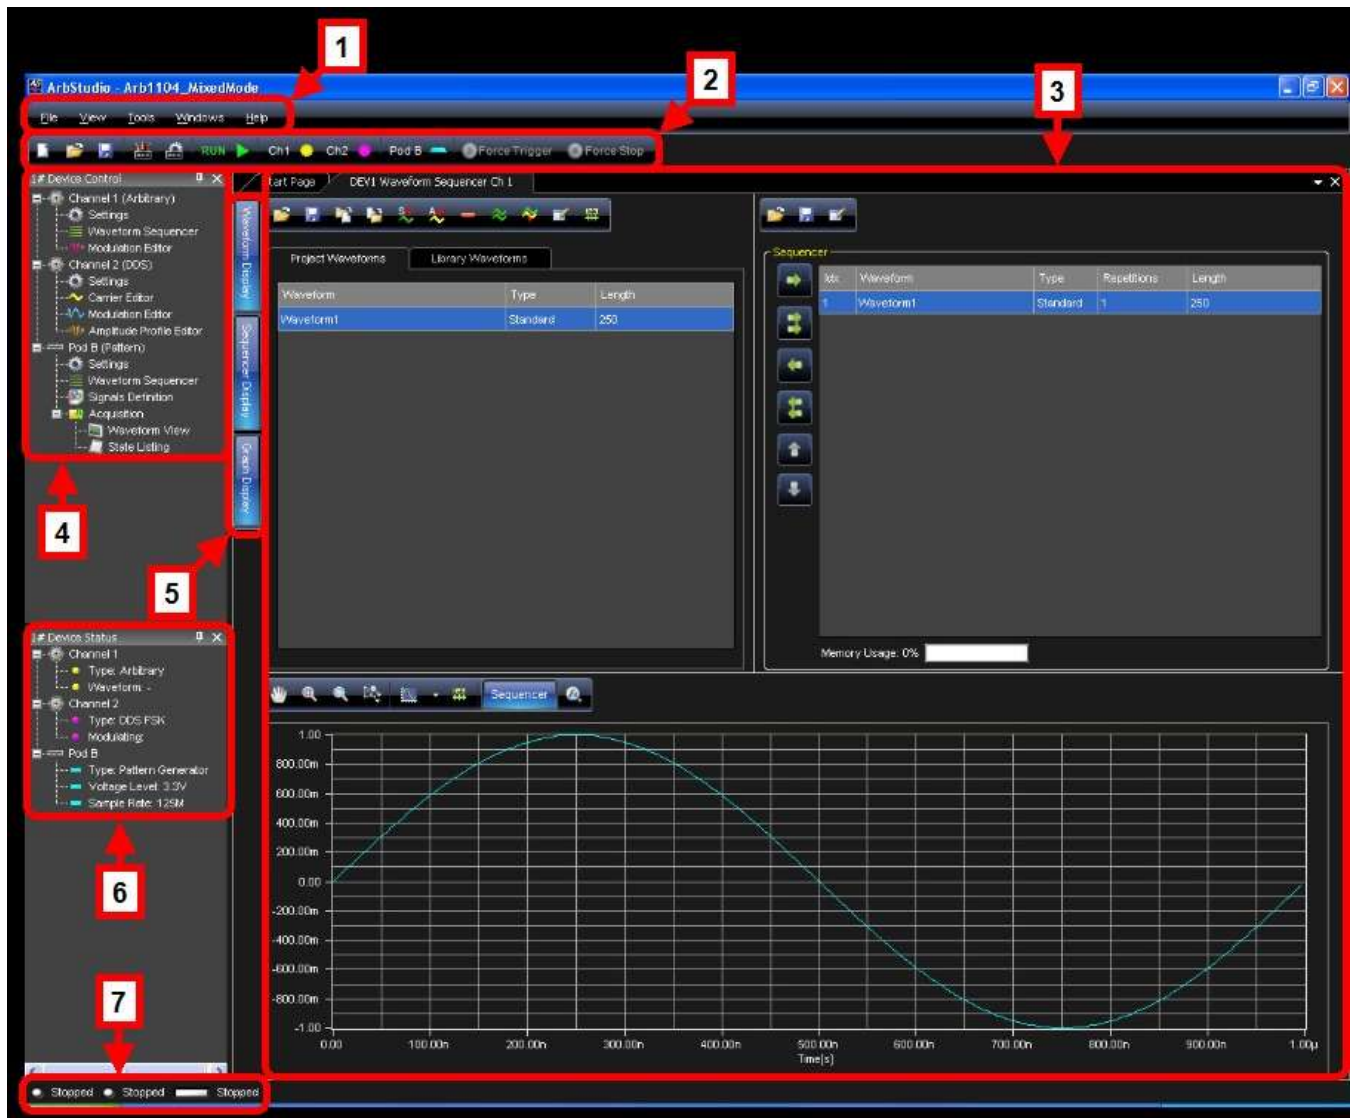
1

2

3

ArbStudio - Arb1104_MixedMode

File View Tools Windows Help

RUN Ch1 Ch2 Pod B Force Trigger Force Stop

Device Control
Channel 1 (Arbitrary)
Settings
Waveform Sequencer
Modulation Editor
Channel 2 (DDS)
Settings
Carrier Editor
Modulation Editor
Amplitude Profile Editor
Pod B (Pattern)
Settings
Waveform Sequencer
Signals Definition
Acquisition
Waveform View
State Listing

Waveform Display
Sequencer Display
Graph Display

tart Page DEV1 Waveform Sequencer Ch 1

Project Waveforms Library Waveforms

| Waveform | Type | Length |
|---|---|---|
| Waveform1 | Standard | 250 |

Sequencer

| Idx | Waveform | Type | Repetitions | Length |
|---|---|---|---|---|
| 1 | Waveform1 | Standard | 1 | 250 |

Memory Usage: 0%

Sequencer

1.00
800.00m
600.00m
400.00m
200.00m
0.00
-200.00m
-400.00m
-600.00m
-800.00m
-1.00

0.00 100.00n 200.00n 300.00n 400.00n 500.00n 600.00n 700.00n 800.00n 900.00n 1.00µ
Time(s)

4

5

Device Status
Channel 1
Type: Arbitrary
Waveform: -
Channel 2
Type: DDS FSK
Modulating
Pod B
Type: Pattern Generator
Voltage Level: 3.3V
Sample Rate: 125M

6

7

Stopped Stopped Stopped